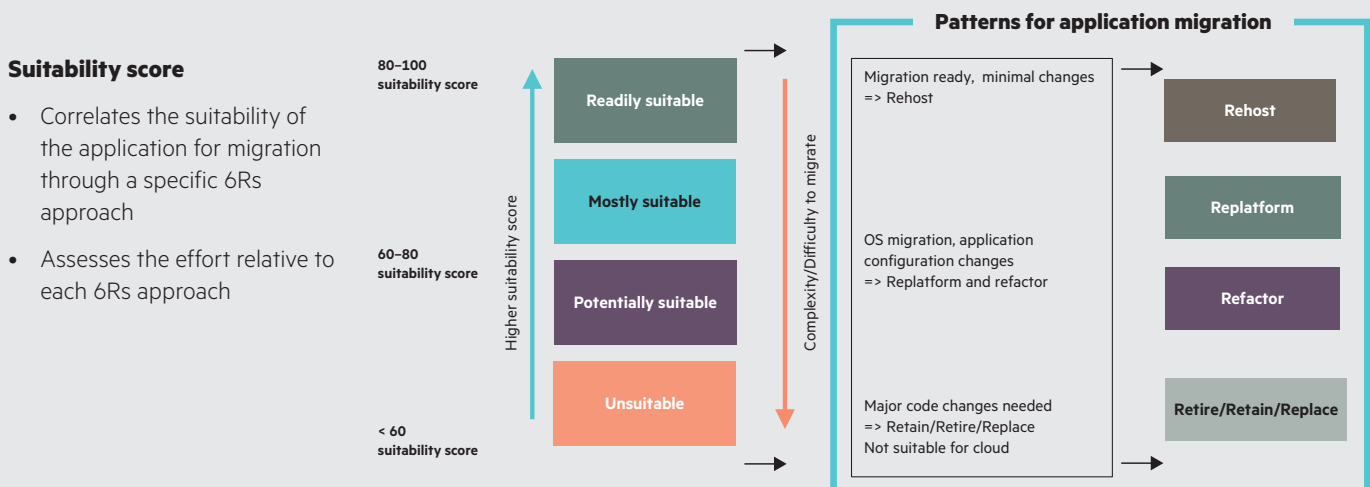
Suitability score

• Correlates the suitability of the application for migration through a specific 6Rs approach

• Assesses the effort relative to each 6Rs approach

80–100
suitability score

60–80
suitability score

< 60
suitability score

Higher suitability score

Readily suitable

Mostly suitable

Potentially suitable

Unsuitable

Complexity/Difficulty to migrate

Patterns for application migration

Migration ready, minimal changes
=> Rehost

OS migration, application configuration changes
=> Replatform and refactor

Major code changes needed
=> Retain/Retire/Replace
Not suitable for cloud

Rehost

Replatform

Refactor

Retire/Retain/Replace